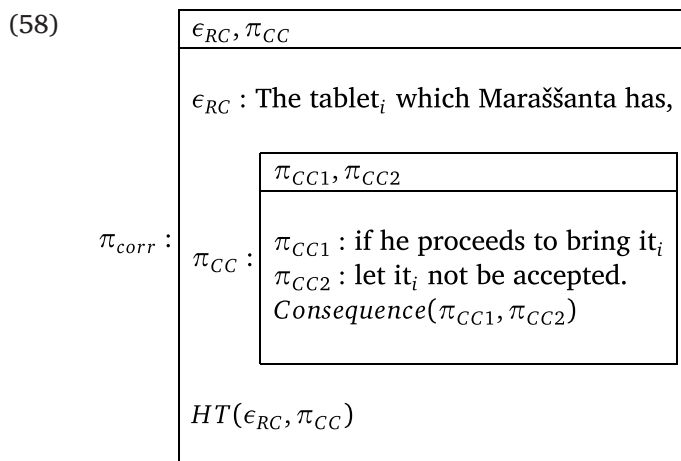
(58)

$\pi_{corr}$ :

$\epsilon_{RC}, \pi_{CC}$

$\epsilon_{RC}$ : The tablet$_i$ which Maraššanta has,

$\pi_{CC}$ :

$\pi_{CC1}, \pi_{CC2}$

$\pi_{CC1}$ : if he proceeds to bring it$_i$
$\pi_{CC2}$ : let it$_i$ not be accepted.
$Consequence(\pi_{CC1}, \pi_{CC2})$

$HT(\epsilon_{RC}, \pi_{CC})$